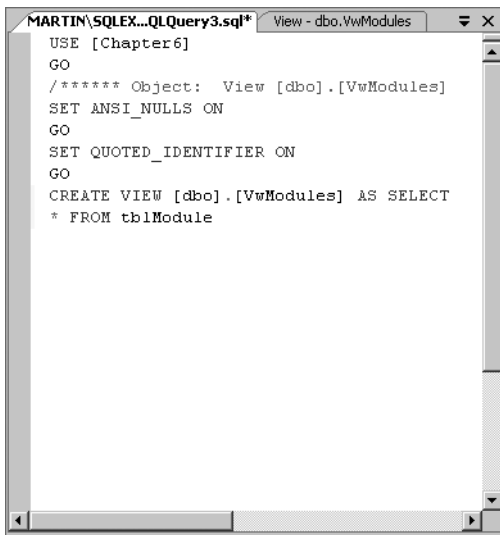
MARTIN\SQLEX...QLQuery3.sql* View - dbo.VwModules

USE [Chapter6]
GO
/****** Object: View [dbo].[VwModules]
SET ANSI_NULLS ON
GO
SET QUOTED_IDENTIFIER ON
GO
CREATE VIEW [dbo].[VwModules] AS SELECT
* FROM tblModule